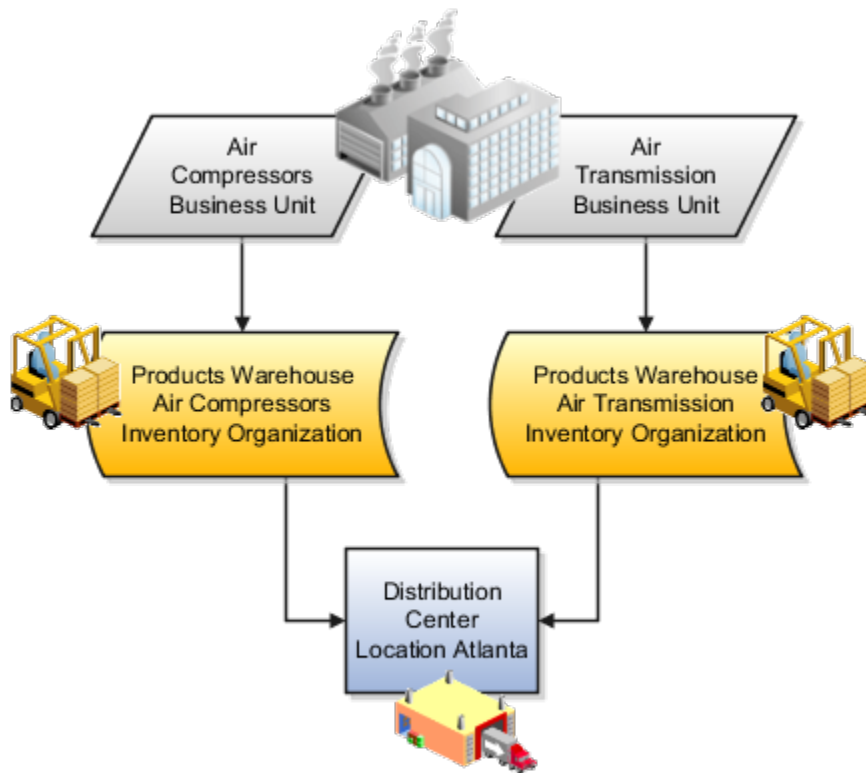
Air Compressors Business Unit

Air Transmission Business Unit

Products Warehouse Air Compressors Inventory Organization

Products Warehouse Air Transmission Inventory Organization

Distribution Center Location Atlanta